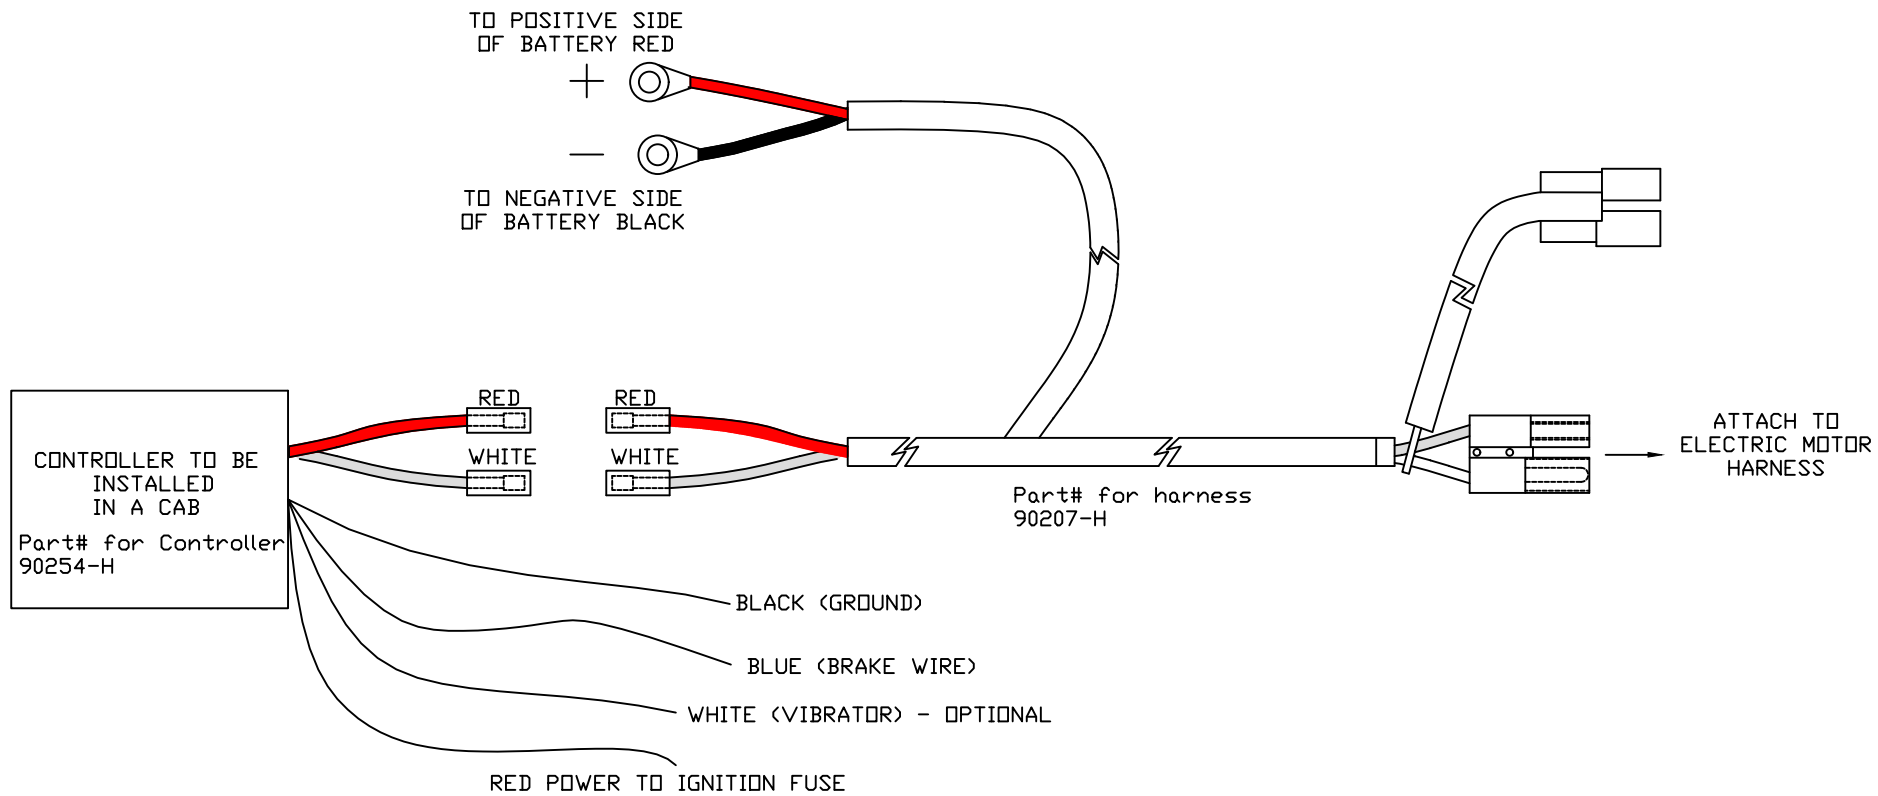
TO POSITIVE SIDE
OF BATTERY RED

+

—

TO NEGATIVE SIDE
OF BATTERY BLACK

CONTROLLER TO BE INSTALLED IN A CAB

Part# for Controller
90254-H

RED

WHITE

RED

WHITE

Part# for harness
90207-H

ATTACH TO
ELECTRIC MOTOR
HARNESS

BLACK (GROUND)

BLUE (BRAKE WIRE)

WHITE (VIBRATOR) - OPTIONAL

RED POWER TO IGNITION FUSE